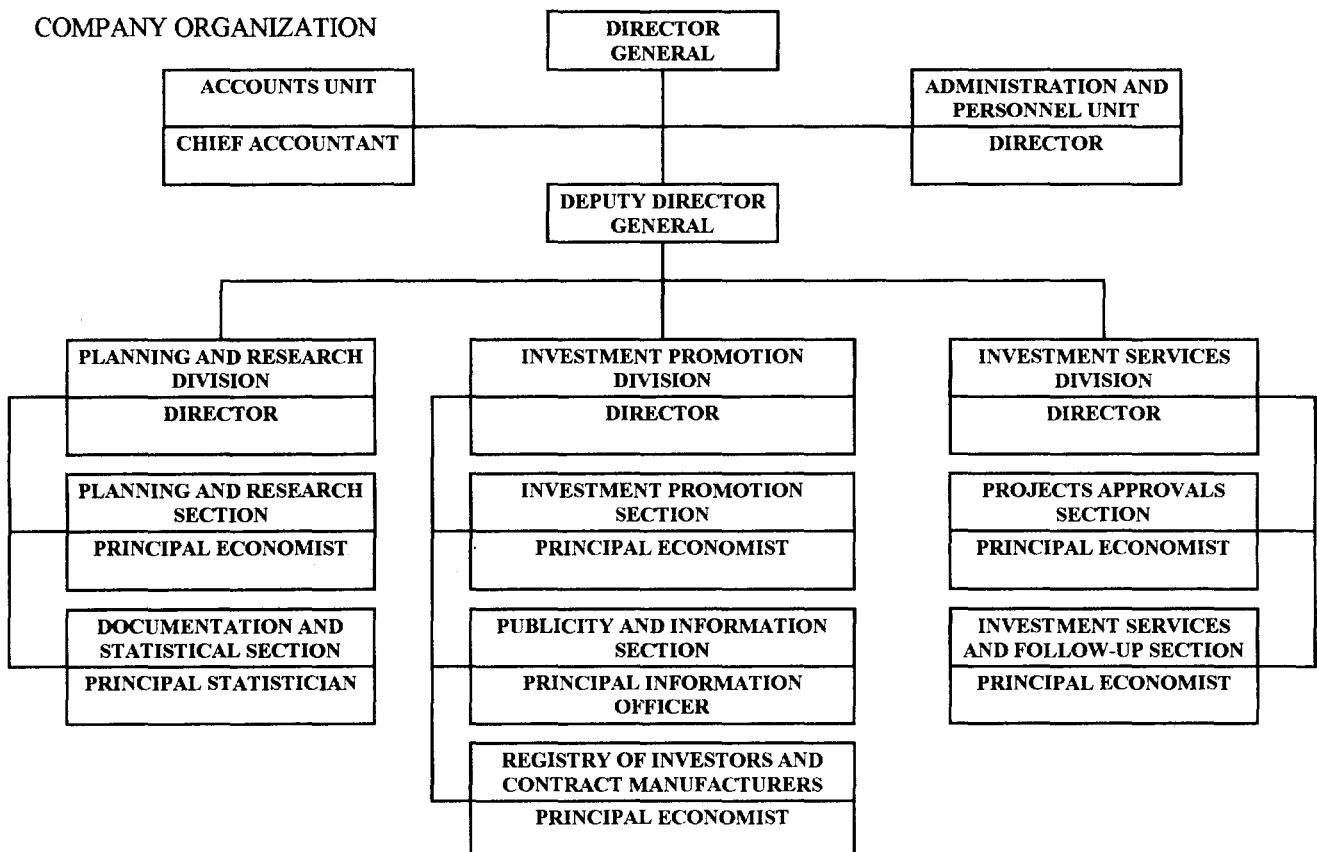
COMPANY ORGANIZATION

DIRECTOR GENERAL

ACCOUNTS UNIT
CHIEF ACCOUNTANT

ADMINISTRATION AND PERSONNEL UNIT
DIRECTOR

DEPUTY DIRECTOR GENERAL

PLANNING AND RESEARCH DIVISION
DIRECTOR

PLANNING AND RESEARCH SECTION
PRINCIPAL ECONOMIST

DOCUMENTATION AND STATISTICAL SECTION
PRINCIPAL STATISTICIAN

INVESTMENT PROMOTION DIVISION
DIRECTOR

INVESTMENT PROMOTION SECTION
PRINCIPAL ECONOMIST

PUBLICITY AND INFORMATION SECTION
PRINCIPAL INFORMATION OFFICER

REGISTRY OF INVESTORS AND CONTRACT MANUFACTURERS
PRINCIPAL ECONOMIST

INVESTMENT SERVICES DIVISION
DIRECTOR

PROJECTS APPROVALS SECTION
PRINCIPAL ECONOMIST

INVESTMENT SERVICES AND FOLLOW-UP SECTION
PRINCIPAL ECONOMIST